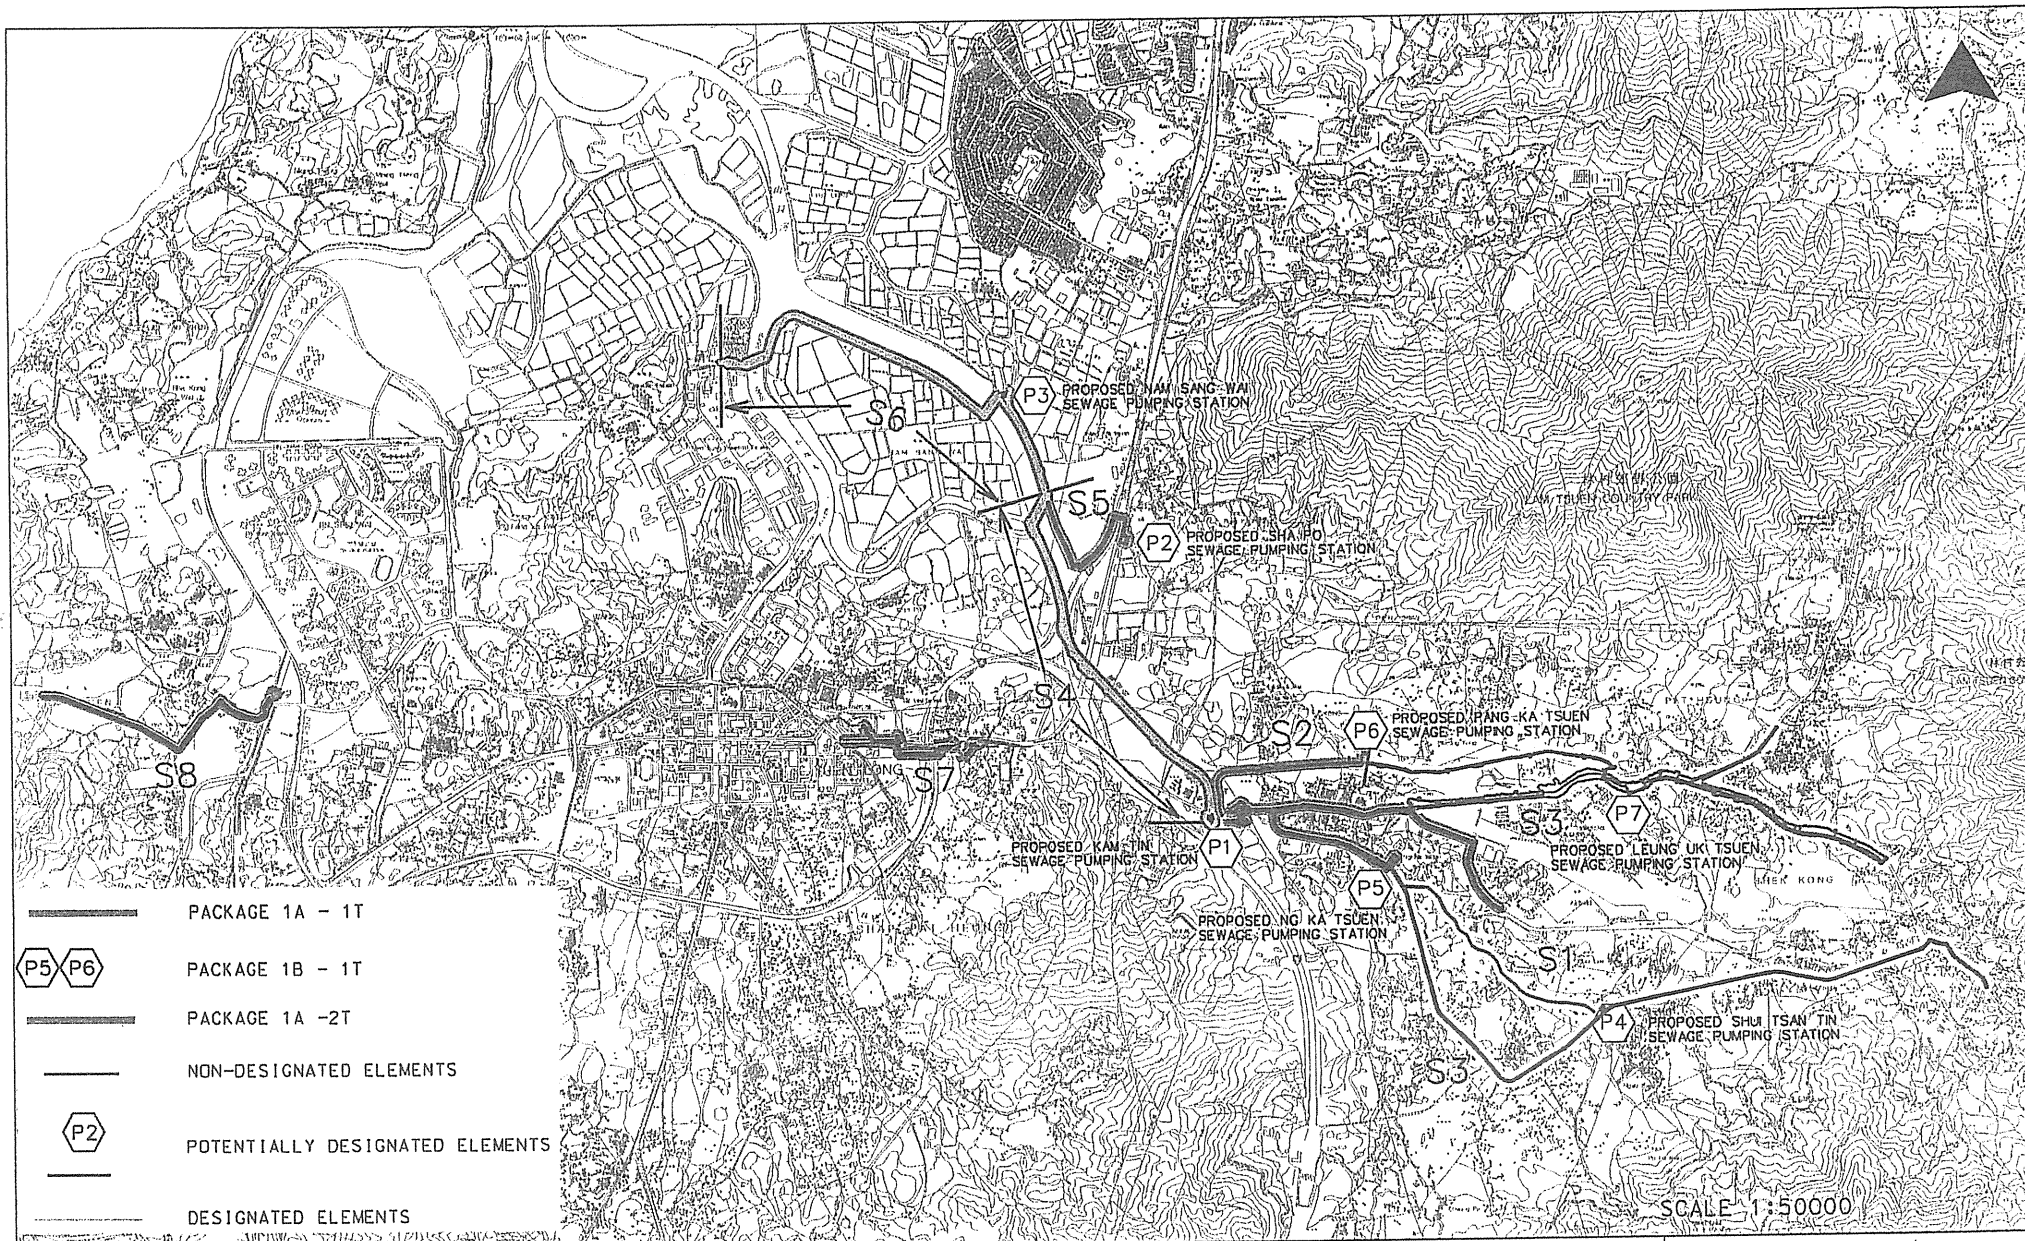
P3 PROPOSED NAM SANG WAI SEWAGE PUMPING STATION

S6

S5

P2 PROPOSED SHA PO SEWAGE PUMPING STATION

LAM TSUEN COUNTRY PARK

S4

S2

P6 PROPOSED PANG KA TSUEN SEWAGE PUMPING STATION

S8

S7

P1 PROPOSED KAM TIN SEWAGE PUMPING STATION

S3

P7 PROPOSED LEUNG UK TSUEN SEWAGE PUMPING STATION

P5 PROPOSED NG KA TSUEN SEWAGE PUMPING STATION

S1

P4 PROPOSED SHUI TSAN TIN SEWAGE PUMPING STATION

S3

PACKAGE 1A - 1T

P5 P6 PACKAGE 1B - 1T

PACKAGE 1A -2T

NON-DESIGNATED ELEMENTS

P2 POTENTIALLY DESIGNATED ELEMENTS

DESIGNATED ELEMENTS

SCALE 1:50000